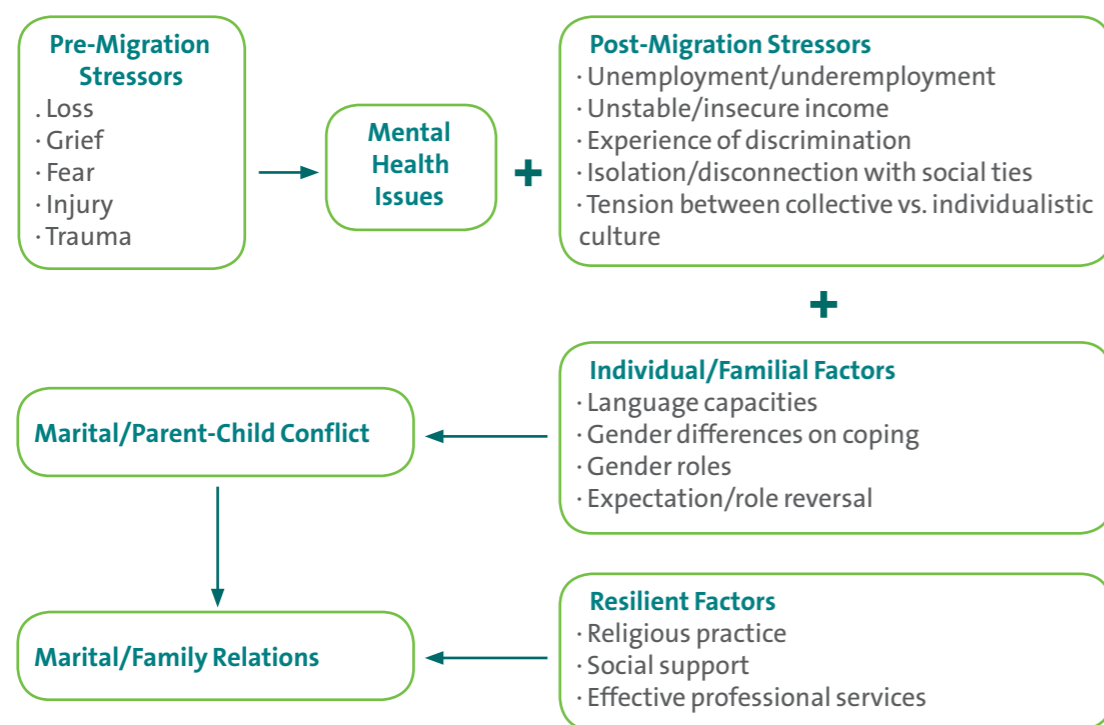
Pre-Migration Stressors
. Loss
· Grief
· Fear
· Injury
· Trauma

Mental Health Issues

+

Post-Migration Stressors
· Unemployment/underemployment
· Unstable/insecure income
· Experience of discrimination
· Isolation/disconnection with social ties
· Tension between collective vs. individualistic culture

+

Individual/Familial Factors
· Language capacities
· Gender differences on coping
· Gender roles
· Expectation/role reversal

Marital/Parent-Child Conflict

Marital/Family Relations

Resilient Factors
· Religious practice
· Social support
· Effective professional services